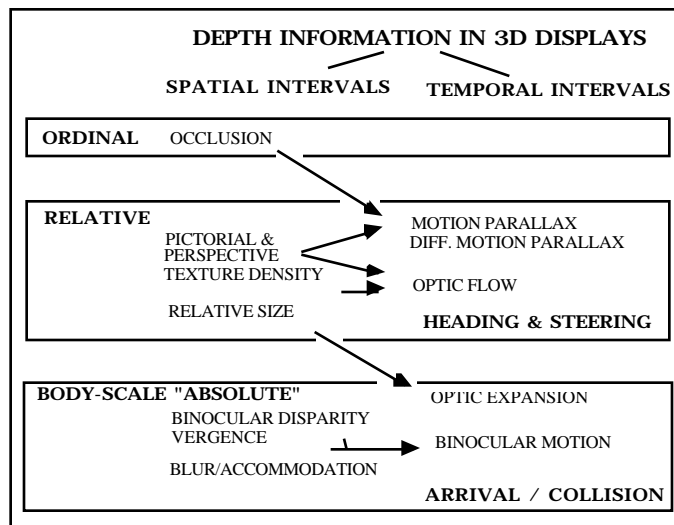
DEPTH INFORMATION IN 3D DISPLAYS

SPATIAL INTERVALS

TEMPORAL INTERVALS

ORDINAL

OCCLUSION

RELATIVE

PICTORIAL & PERSPECTIVE

TEXTURE DENSITY

RELATIVE SIZE

MOTION PARALLAX

DIFF. MOTION PARALLAX

OPTIC FLOW

HEADING & STEERING

BODY-SCALE "ABSOLUTE"

BINOCULAR DISPARITY

VERGENCE

BLUR/ACCOMMODATION

OPTIC EXPANSION

BINOCULAR MOTION

ARRIVAL / COLLISION